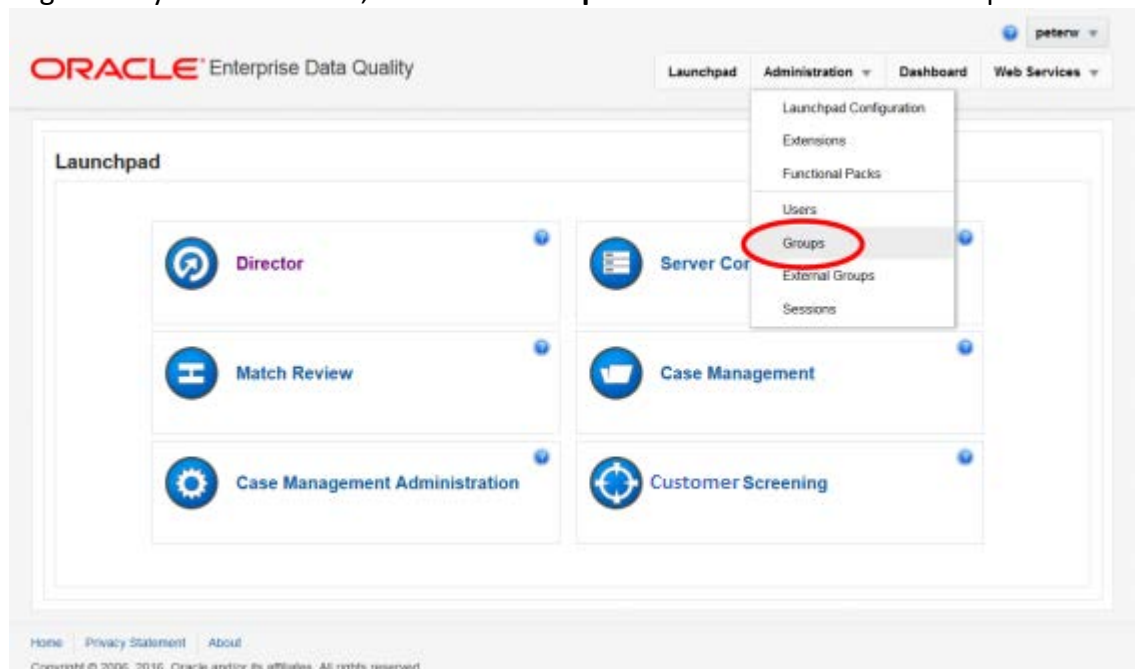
peterw

ORACLE Enterprise Data Quality

Launchpad Administration Dashboard Web Services

Launchpad Configuration
Extensions
Functional Packs
Users
Groups
External Groups
Sessions

Launchpad

Director

Server Co

Match Review

Case Management

Case Management Administration

Customer Screening

Home Privacy Statement About

Copyright © 2006, 2016, Oracle and/or its affiliates. All rights reserved.